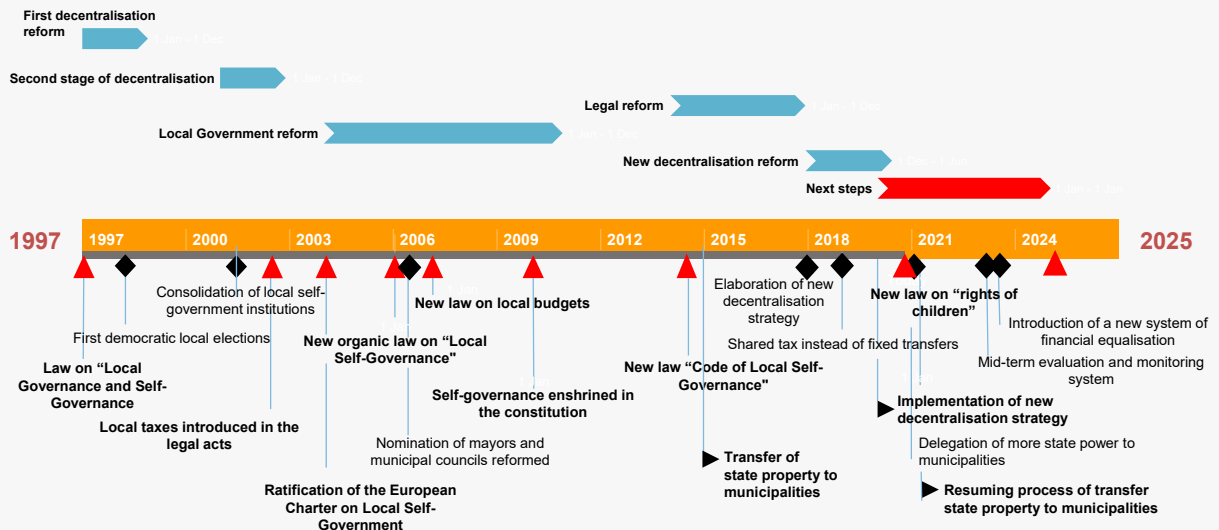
First decentralisation reform

Second stage of decentralisation

Legal reform

Local Government reform

New decentralisation reform

Next steps

1997

1997 2000 2003 2006 2009 2012 2015 2018 2021 2024

2025

Consolidation of local self-government institutions

First democratic local elections

Law on "Local Governance and Self-Governance

Local taxes introduced in the legal acts

Ratification of the European Charter on Local Self-Government

New organic law on "Local Self-Governance"

New law on local budgets

Nomination of mayors and municipal councils reformed

Self-governance enshrined in the constitution

New law "Code of Local Self-Governance"

Transfer of state property to municipalities

Elaboration of new decentralisation strategy

Shared tax instead of fixed transfers

New law on "rights of children"

Implementation of new decentralisation strategy

Delegation of more state power to municipalities

Resuming process of transfer state property to municipalities

Introduction of a new system of financial equalisation

Mid-term evaluation and monitoring system